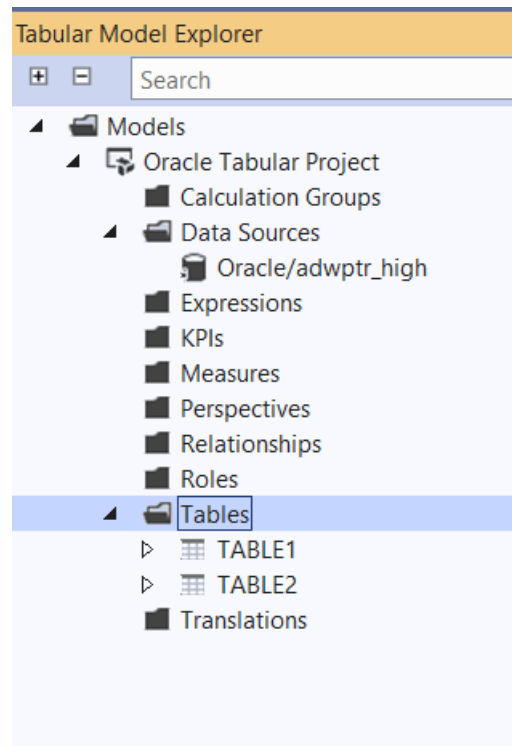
Tabular Model Explorer

Search

Models
Oracle Tabular Project
Calculation Groups
Data Sources
Oracle/adwptr_high
Expressions
KPIs
Measures
Perspectives
Relationships
Roles
Tables
TABLE1
TABLE2
Translations